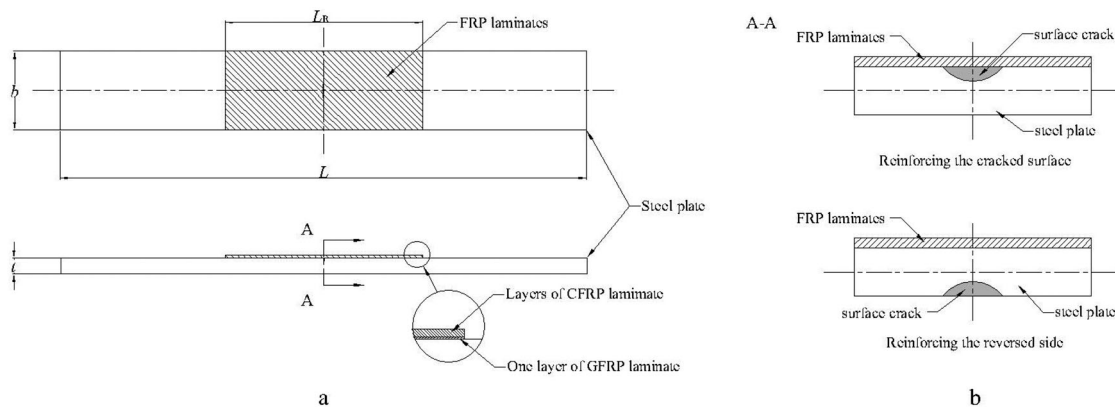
$L_R$

FRP laminates

$b$

$L$

Steel plate

A

$t$

A

Layers of CFRP laminate

One layer of GFRP laminate

a

A-A

FRP laminates

surface crack

steel plate

Reinforcing the cracked surface

FRP laminates

surface crack

steel plate

Reinforcing the reversed side

b